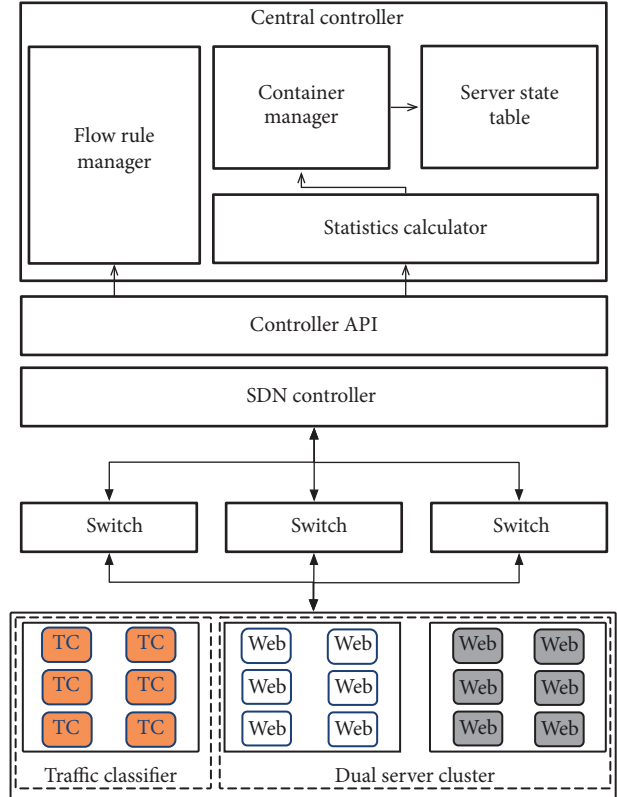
Central controller

Flow rule manager

Container manager

Server state table

Statistics calculator

Controller API

SDN controller

Switch

Switch

Switch

TC TC
TC TC
TC TC

Web Web
Web Web
Web Web

Web Web
Web Web
Web Web

Traffic classifier

Dual server cluster